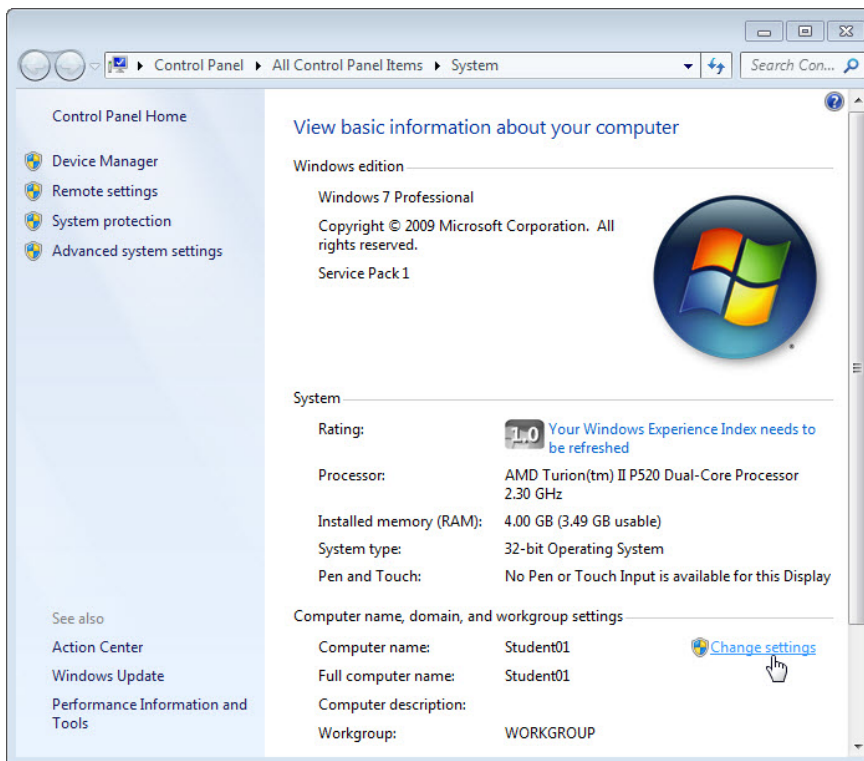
Control Panel ▸ All Control Panel Items ▸ System

Search Con...

Control Panel Home

Device Manager

Remote settings

System protection

Advanced system settings

See also

Action Center

Windows Update

Performance Information and Tools

View basic information about your computer

Windows edition

Windows 7 Professional

Copyright © 2009 Microsoft Corporation. All rights reserved.

Service Pack 1

System

| | |
|---|---|
| Rating: | 1.0 Your Windows Experience Index needs to be refreshed |
| Processor: | AMD Turion(tm) II P520 Dual-Core Processor 2.30 GHz |
| Installed memory (RAM): | 4.00 GB (3.49 GB usable) |
| System type: | 32-bit Operating System |
| Pen and Touch: | No Pen or Touch Input is available for this Display |

Computer name, domain, and workgroup settings

| | |
|---|---|
| Computer name: | Student01 |
| Full computer name: | Student01 |
| Computer description: | |
| Workgroup: | WORKGROUP |

Change settings